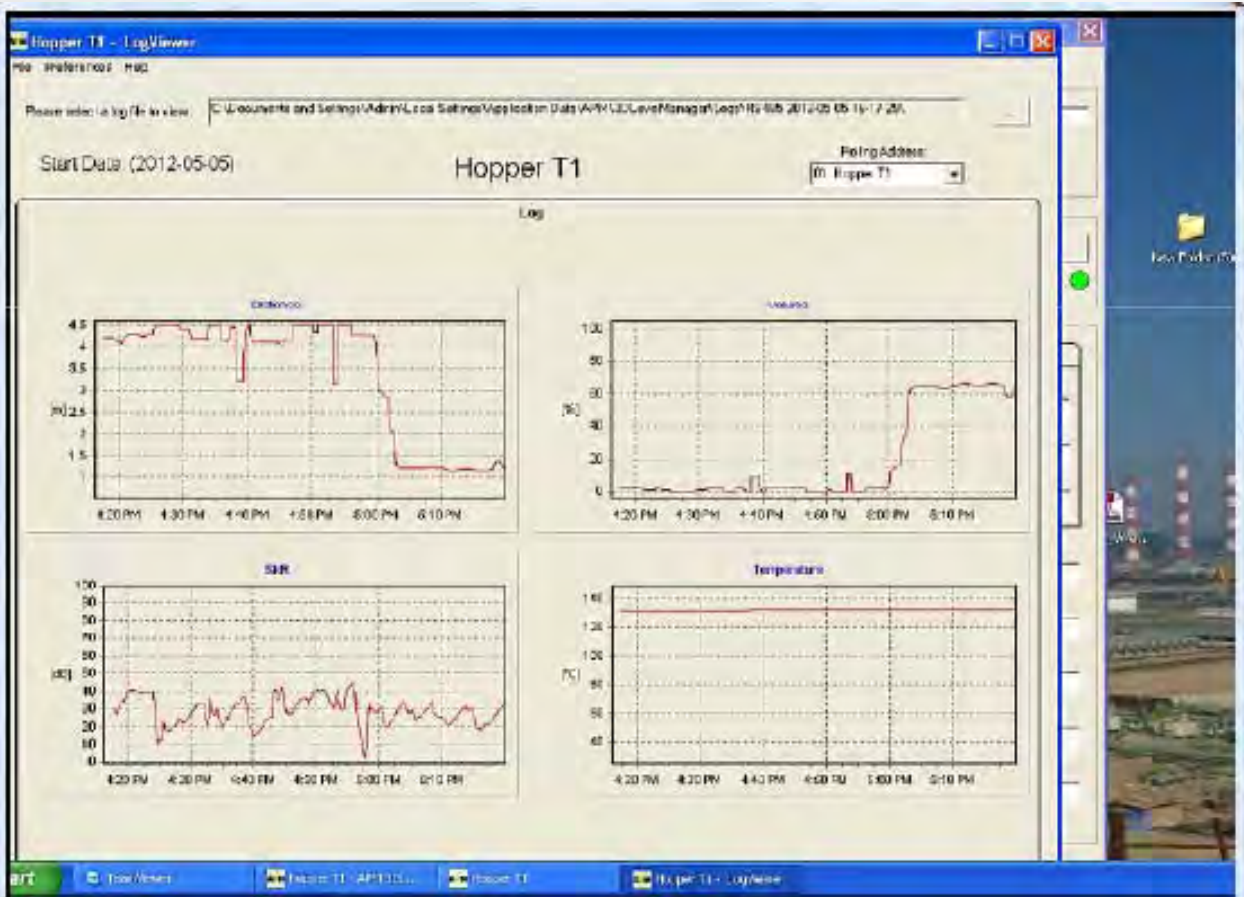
Hopper T1 - LogViewer

File Preferences Help

Please select a log file to view: C:\Documents and Settings\Admin\Local Settings\Application Data\APM\3DLevelManager\Logs\RS-485 2012-05-05 16-17 28\

...

Start Date: (2012-05-05)

Hopper T1

Polling Address:

01: Hopper T1

Log

Distance

4.5
4
3.5
3
[m] 2.5
2
1.5
1

4:20 PM 4:30 PM 4:40 PM 4:50 PM 5:00 PM 5:10 PM

Volume

100
80
60
[%] 40
20
0

4:20 PM 4:30 PM 4:40 PM 4:50 PM 5:00 PM 5:10 PM

SNR

100
90
80
70
60
[dB] 50
40
30
20
10
0

4:20 PM 4:30 PM 4:40 PM 4:50 PM 5:00 PM 5:10 PM

Temperature

140
120
100
[°C] 80
60
40

4:20 PM 4:30 PM 4:40 PM 4:50 PM 5:00 PM 5:10 PM

New Folder

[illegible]

start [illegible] Hopper T1 - APM 3D... Hopper T1 Hopper T1 - LogViewer